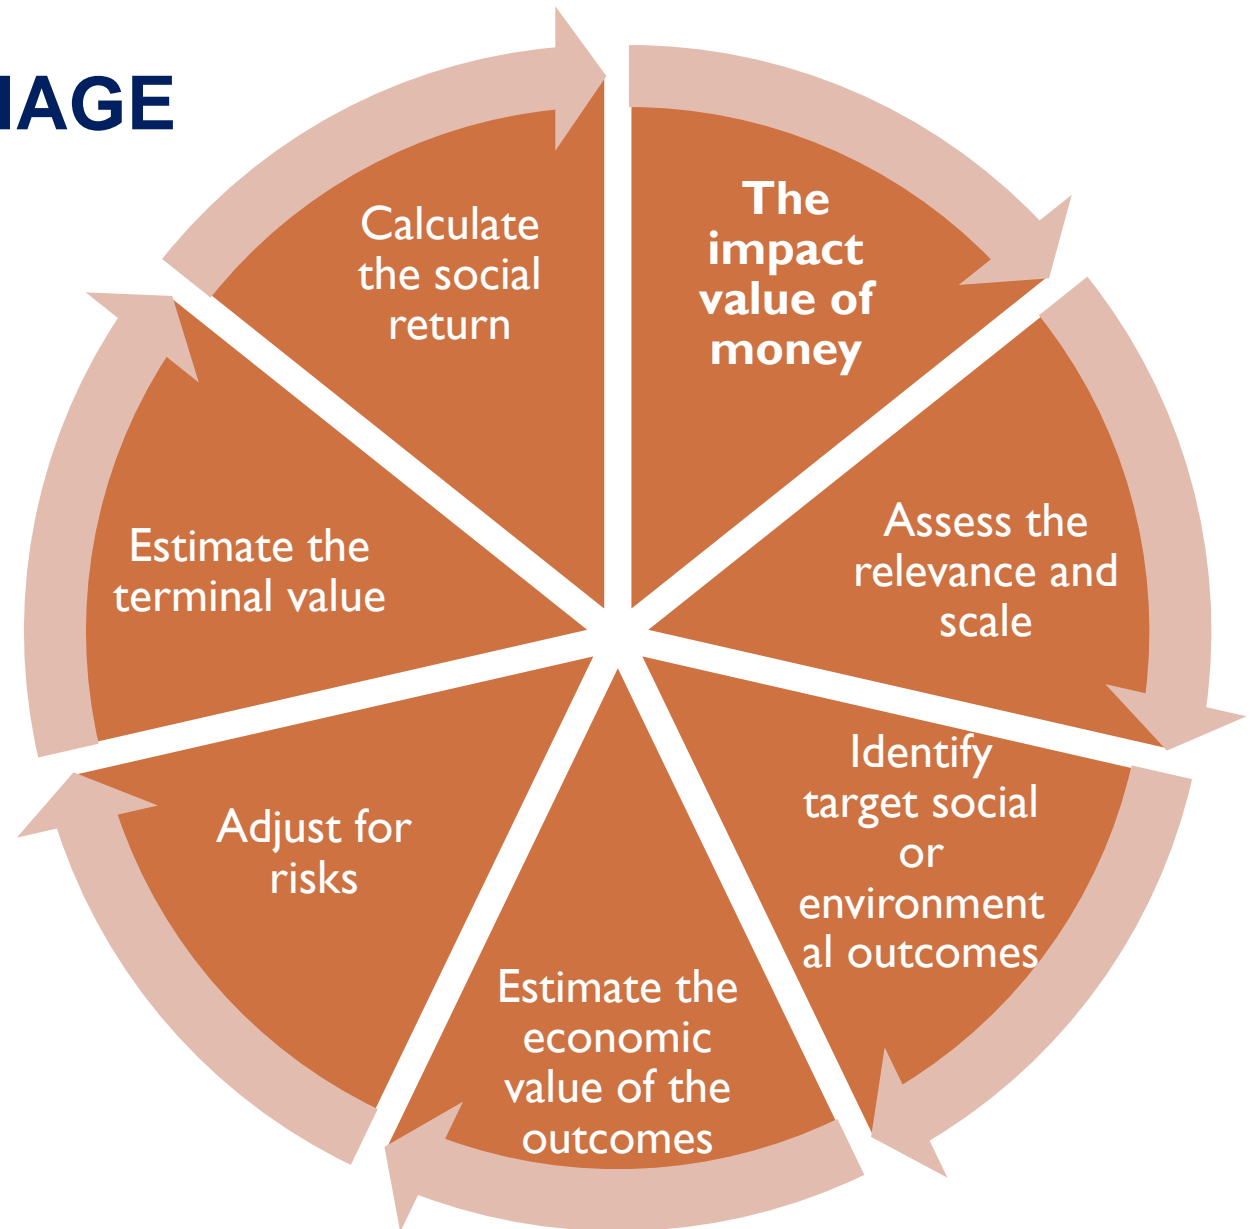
IAGE

The impact value of money

Assess the relevance and scale

Identify target social or environmental outcomes

Estimate the economic value of the outcomes

Adjust for risks

Estimate the terminal value

Calculate the social return